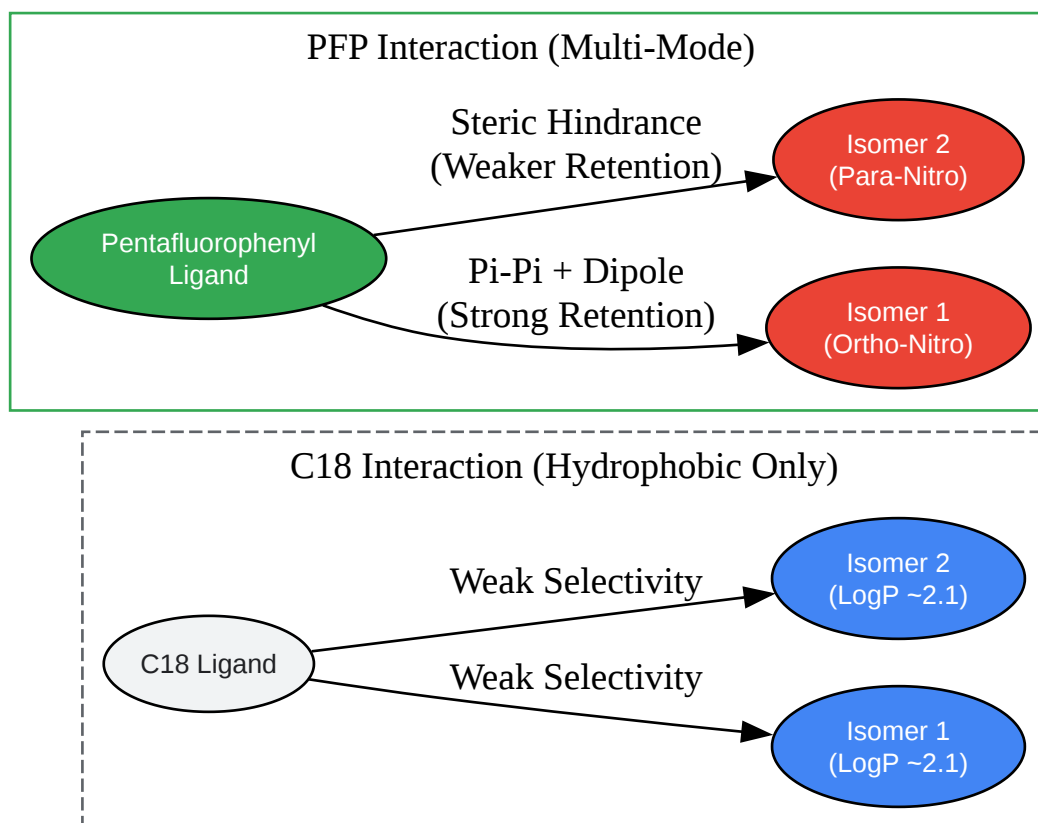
PFP Interaction (Multi-Mode)

Pentafluorophenyl Ligand

Steric Hindrance (Weaker Retention)

Isomer 2 (Para-Nitro)

Pi-Pi + Dipole (Strong Retention)

Isomer 1 (Ortho-Nitro)

C18 Interaction (Hydrophobic Only)

C18 Ligand

Weak Selectivity

Isomer 2 (LogP ~2.1)

Weak Selectivity

Isomer 1 (LogP ~2.1)